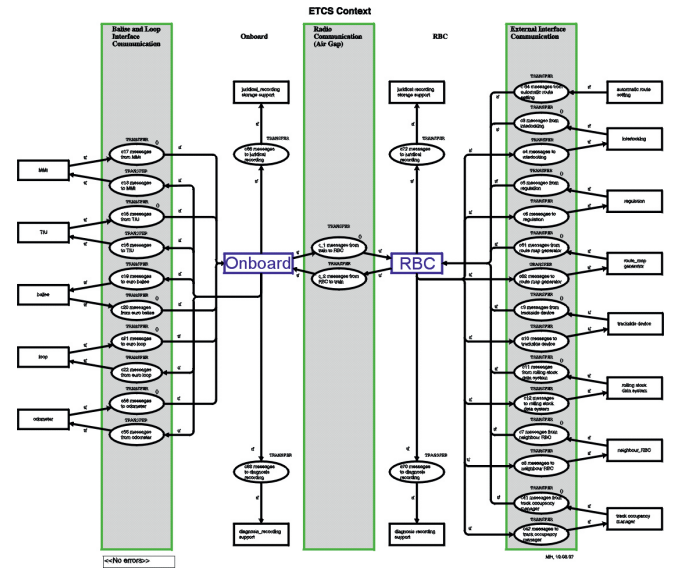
ETCS Context

Balise and Loop Interface Communication

Onboard

Radio Communication (Air Gap)

RBC

External Interface Communication

judicial_recording storage support

judicial_recording storage support

TRANSFER
c17 messages from MMI

TRANSFER
c13 messages to MMI

TRANSFER
c15 messages from TIU

TRANSFER
c16 messages to TIU

TRANSFER
c19 messages to euro balise

TRANSFER
c20 messages from euro balise

TRANSFER
c21 messages to euro loop

TRANSFER
c22 messages from euro loop

TRANSFER
c55 messages to odometer

TRANSFER
c56 messages from odometer

MMI

TIU

balise

loop

odometer

TRANSFER
c58 messages to judicial recording

TRANSFER
c_1 messages from train to RBC

TRANSFER
c_2 messages from RBC to train

Onboard

RBC

TRANSFER
c52 messages to juridical recording

TRANSFER
c60 messages to diagnose recording

TRANSFER
c70 messages to diagnose recording

diagnose_recording support

diagnose recording support

TRANSFER
c34 messages from automatic route setting

TRANSFER
c3 messages from interlocking

TRANSFER
c4 messages to interlocking

TRANSFER
c5 messages from regulation

TRANSFER
c6 messages to regulation

TRANSFER
c61 messages from route map generator

TRANSFER
c62 messages to route map generator

TRANSFER
c9 messages from trackside device

TRANSFER
c10 messages to trackside device

TRANSFER
c11 messages from rolling stock data system

TRANSFER
c12 messages to rolling stock data system

TRANSFER
c7 messages from neighbour RBC

TRANSFER
c8 messages to neighbour RBC

TRANSFER
c61 messages from track occupancy manager

TRANSFER
c62 messages to track occupancy manager

automatic route setting

interlocking

regulation

route_map generator

trackside device

rolling stock data system

neighbour_RBC

track occupancy manager

<<No errors>>

NH, 10.06.97